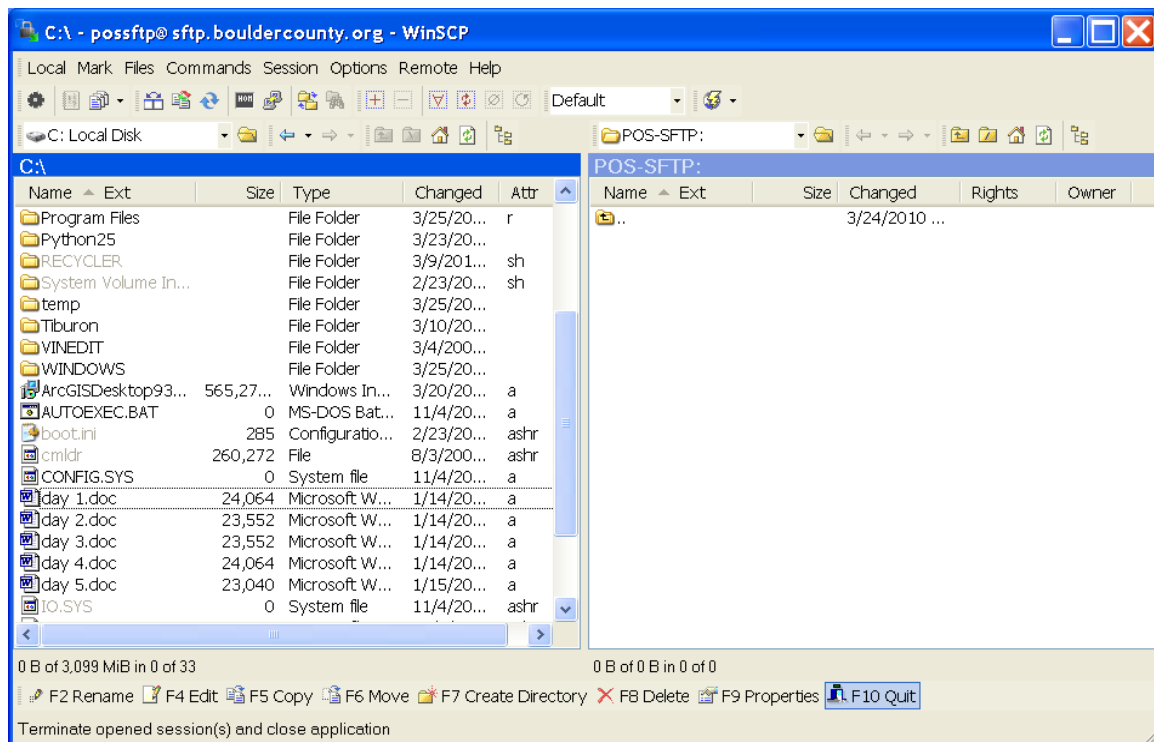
C:\ - possftp@ sftp.bouldercounty.org - WinSCP

Local Mark Files Commands Session Options Remote Help

Default

C: Local Disk

POS-SFTP:

C:\

| Name | Ext | Size | Type | Changed | Attr |
|---|---|---|---|---|---|
| Program Files | | | File Folder | 3/25/20... | r |
| Python25 | | | File Folder | 3/23/20... | |
| RECYCLER | | | File Folder | 3/9/201... | sh |
| System Volume In... | | | File Folder | 2/23/20... | sh |
| temp | | | File Folder | 3/25/20... | |
| Tiburon | | | File Folder | 3/10/20... | |
| VINEDIT | | | File Folder | 3/4/200... | |
| WINDOWS | | | File Folder | 3/25/20... | |
| ArcGISDesktop93... | | 565,27... | Windows In... | 3/20/20... | a |
| AUTOEXEC.BAT | | 0 | MS-DOS Bat... | 11/4/20... | a |
| boot.ini | | 285 | Configuratio... | 2/23/20... | ashr |
| cmldr | | 260,272 | File | 8/3/200... | ashr |
| CONFIG.SYS | | 0 | System file | 11/4/20... | a |
| day 1.doc | | 24,064 | Microsoft W... | 1/14/20... | a |
| day 2.doc | | 23,552 | Microsoft W... | 1/14/20... | a |
| day 3.doc | | 23,552 | Microsoft W... | 1/14/20... | a |
| day 4.doc | | 24,064 | Microsoft W... | 1/14/20... | a |
| day 5.doc | | 23,040 | Microsoft W... | 1/15/20... | a |
| IO.SYS | | 0 | System file | 11/4/20... | ashr |

POS-SFTP:

| Name | Ext | Size | Changed | Rights | Owner |
|---|---|---|---|---|---|
| .. | | | 3/24/2010 ... | | |

0 B of 3,099 MiB in 0 of 33

0 B of 0 B in 0 of 0

F2 Rename F4 Edit F5 Copy F6 Move F7 Create Directory F8 Delete F9 Properties F10 Quit

Terminate opened session(s) and close application